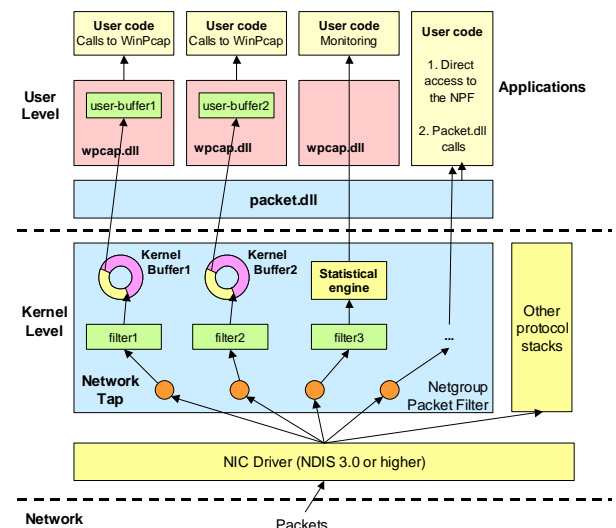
User code
Calls to WinPcap

User code
Calls to WinPcap

User code
Monitoring

User code
1. Direct access to the NPF
2. Packet.dll calls

Applications

User Level

user-buffer1
wpcap.dll

user-buffer2
wpcap.dll

wpcap.dll

packet.dll

Kernel Buffer1

Kernel Buffer2

Statistical engine

Kernel Level

filter1

filter2

filter3

...

Other protocol stacks

Network Tap

Netgroup Packet Filter

NIC Driver (NDIS 3.0 or higher)

Network

Packets